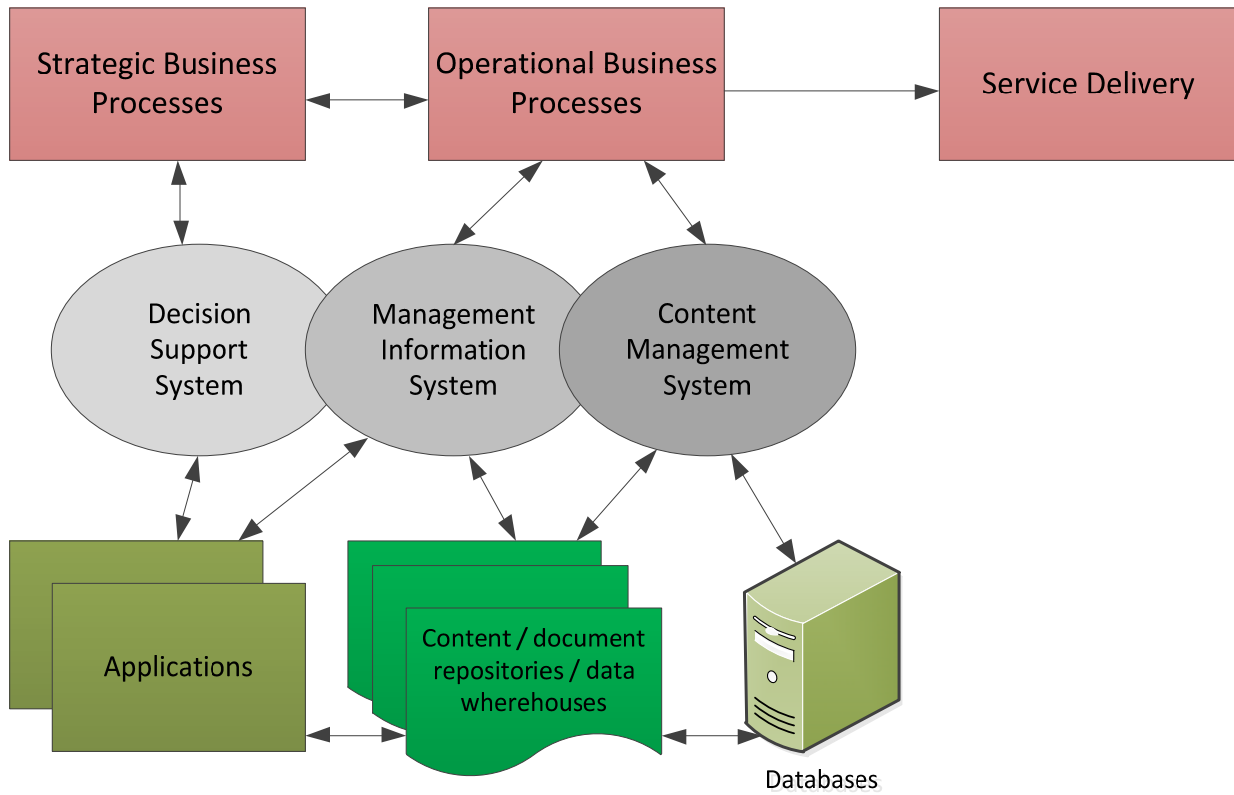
Strategic Business Processes

Operational Business Processes

Service Delivery

Decision Support System

Management Information System

Content Management System

Applications

Content / document repositories / data wherehouses

Databases